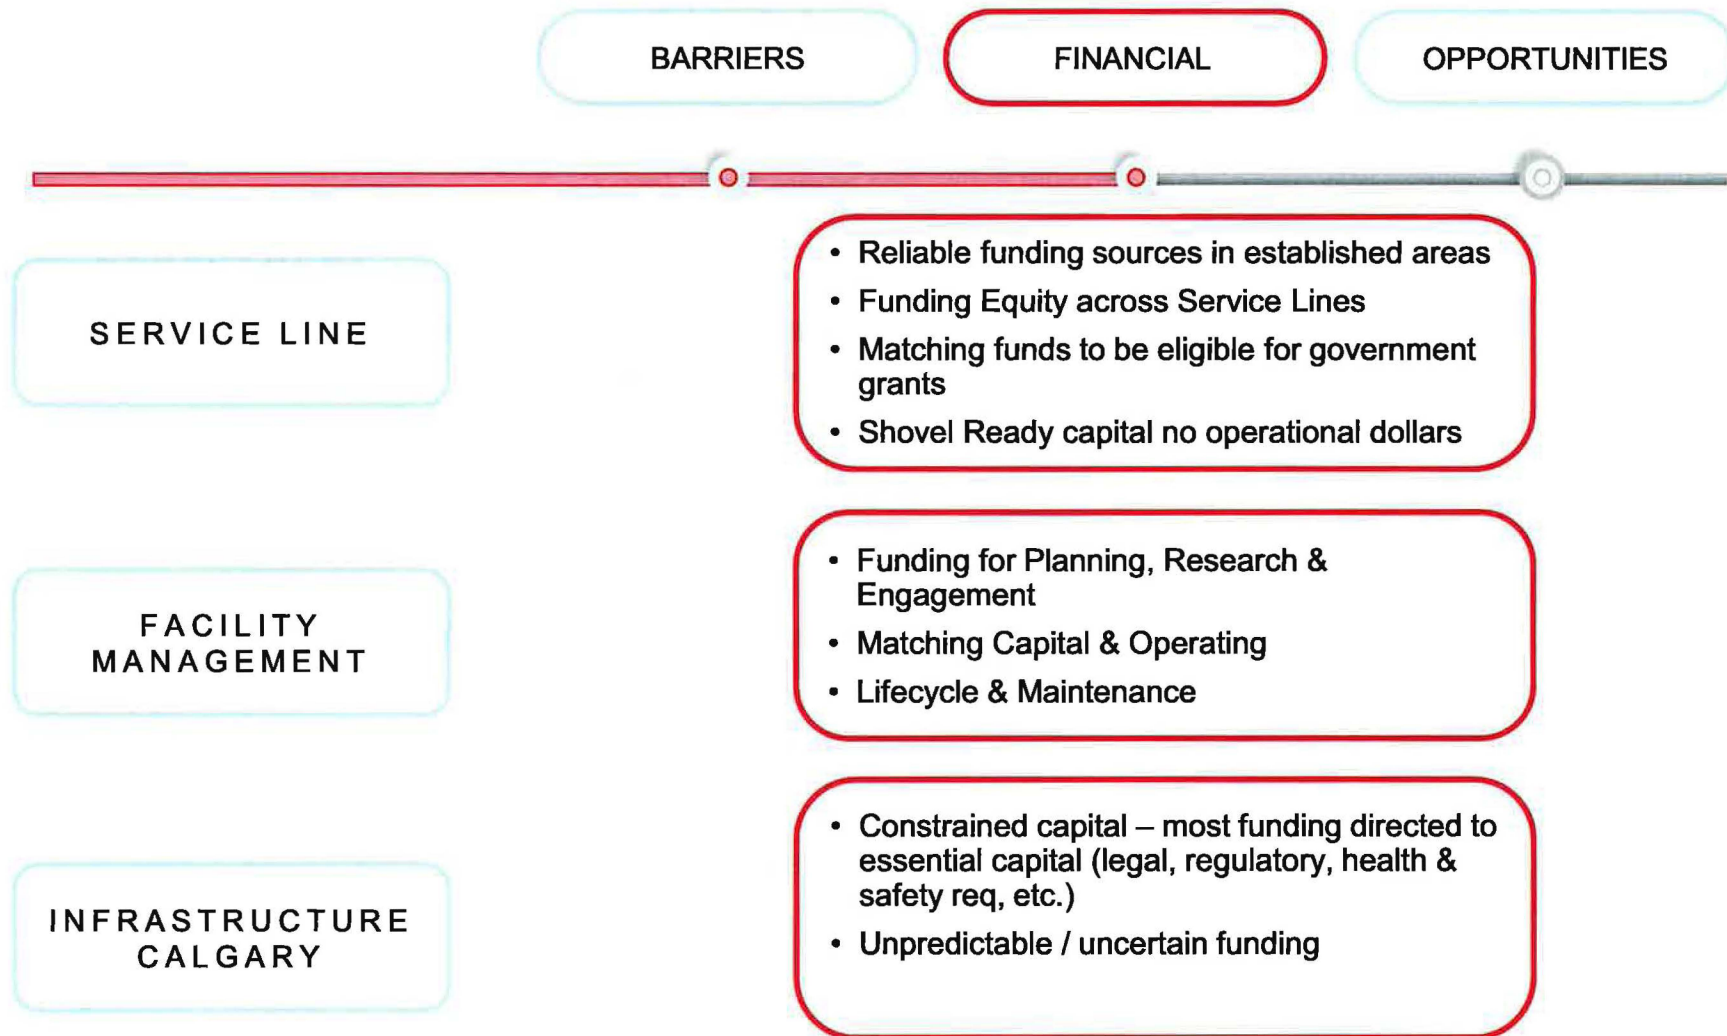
BARRIERS

FINANCIAL

OPPORTUNITIES

SERVICE LINE

• Reliable funding sources in established areas
• Funding Equity across Service Lines
• Matching funds to be eligible for government grants
• Shovel Ready capital no operational dollars

FACILITY MANAGEMENT

• Funding for Planning, Research & Engagement
• Matching Capital & Operating
• Lifecycle & Maintenance

INFRASTRUCTURE CALGARY

• Constrained capital – most funding directed to essential capital (legal, regulatory, health & safety req, etc.)
• Unpredictable / uncertain funding